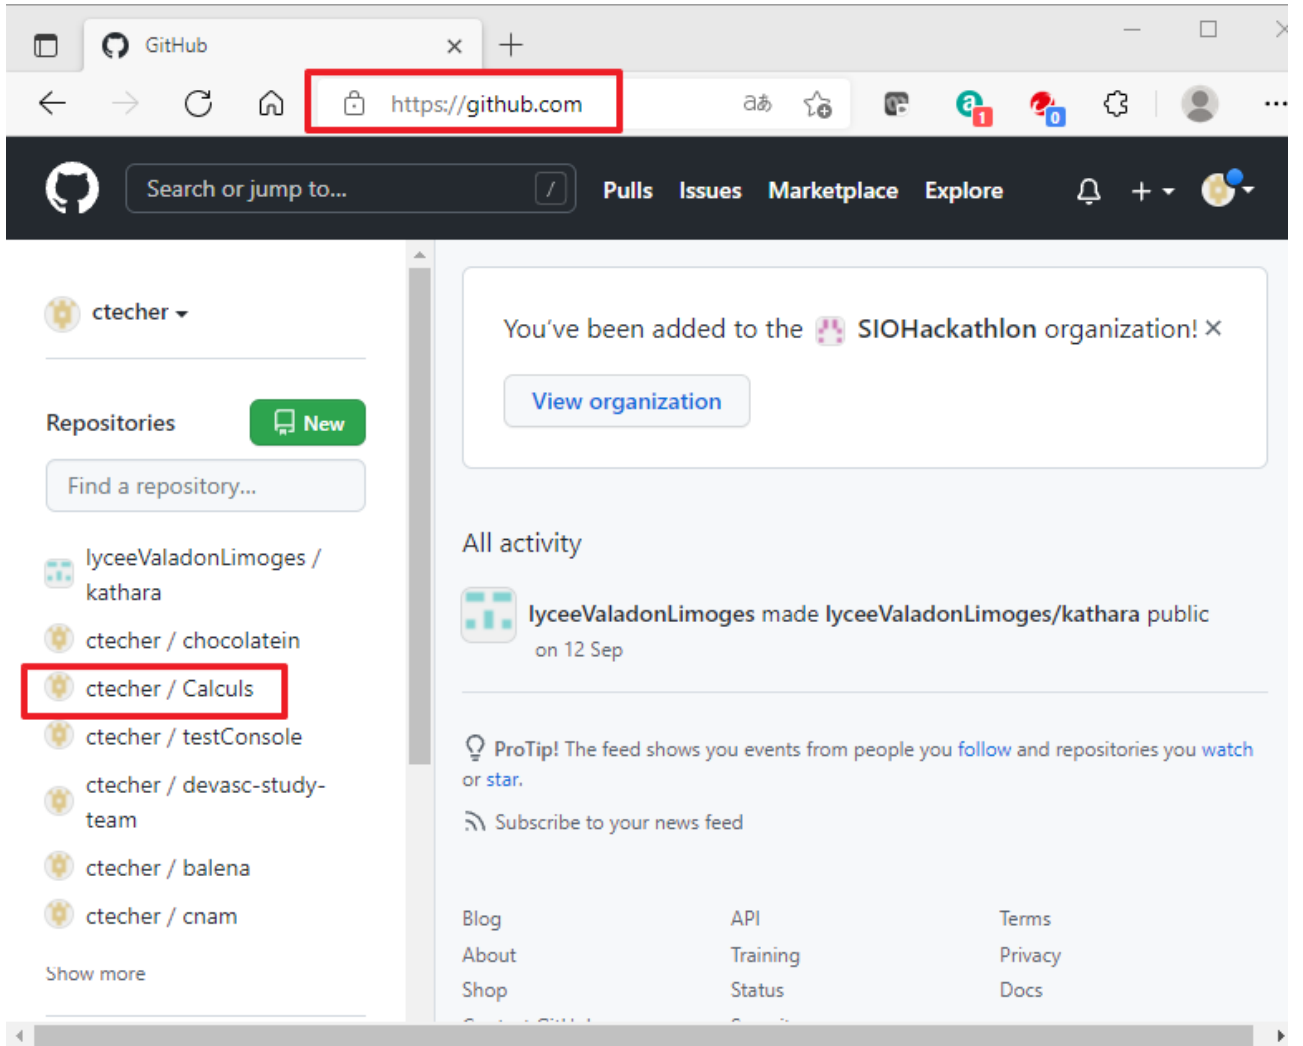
GitHub

https://github.com

aあ

1

0

Search or jump to...

/

Pulls Issues Marketplace Explore

ctecher

Repositories

New

Find a repository...

lyceeValadonLimoges / kathara

ctecher / chocolatein

ctecher / Calculs

ctecher / testConsole

ctecher / devasc-study-team

ctecher / balena

ctecher / cnam

Show more

You've been added to the SIOHackathlon organization! ×

View organization

All activity

lyceeValadonLimoges made lyceeValadonLimoges/kathara public on 12 Sep

ProTip! The feed shows you events from people you follow and repositories you watch or star.

Subscribe to your news feed

| Blog | API | Terms |
|---|---|---|
| About | Training | Privacy |
| Shop | Status | Docs |

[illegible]